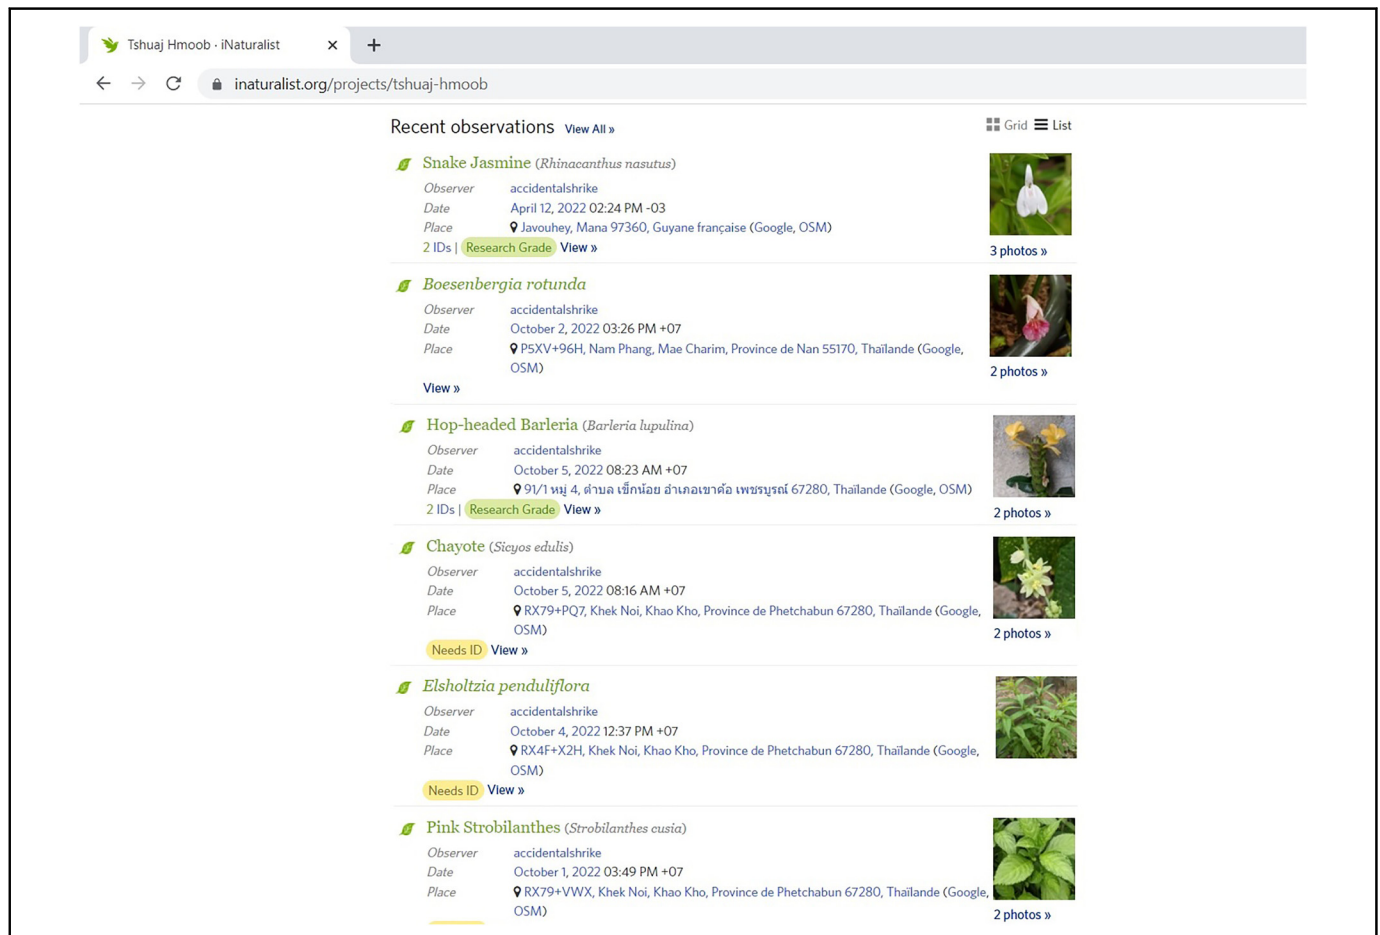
Tshuaj Hmoob · iNaturalist ×

inaturalist.org/projects/tshuaj-hmoob

Recent observations View All »

Grid List

Snake Jasmine (Rhinacanthus nasutus)
Observer accidentalshrike
Date April 12, 2022 02:24 PM -03
Place Javouhey, Mana 97360, Guyane française (Google, OSM)
2 IDs | Research Grade View »
3 photos »

Boesenbergia rotunda
Observer accidentalshrike
Date October 2, 2022 03:26 PM +07
Place P5XV+96H, Nam Phang, Mae Charim, Province de Nan 55170, Thaïlande (Google, OSM)
View »
2 photos »

Hop-headed Barleria (Barleria lupulina)
Observer accidentalshrike
Date October 5, 2022 08:23 AM +07
Place 91/1 หมู่ 4, ตำบล เข็กน้อย อำเภอเขาค้อ เพชรบูรณ์ 67280, Thaïlande (Google, OSM)
2 IDs | Research Grade View »
2 photos »

Chayote (Sicyos edulis)
Observer accidentalshrike
Date October 5, 2022 08:16 AM +07
Place RX79+PQ7, Khek Noi, Khao Kho, Province de Phetchabun 67280, Thaïlande (Google, OSM)
Needs ID View »
2 photos »

Elsholtzia penduliflora
Observer accidentalshrike
Date October 4, 2022 12:37 PM +07
Place RX4F+X2H, Khek Noi, Khao Kho, Province de Phetchabun 67280, Thaïlande (Google, OSM)
Needs ID View »

Pink Strobilanthes (Strobilanthes cusia)
Observer accidentalshrike
Date October 1, 2022 03:49 PM +07
Place RX79+VWX, Khek Noi, Khao Kho, Province de Phetchabun 67280, Thaïlande (Google, OSM)
2 photos »